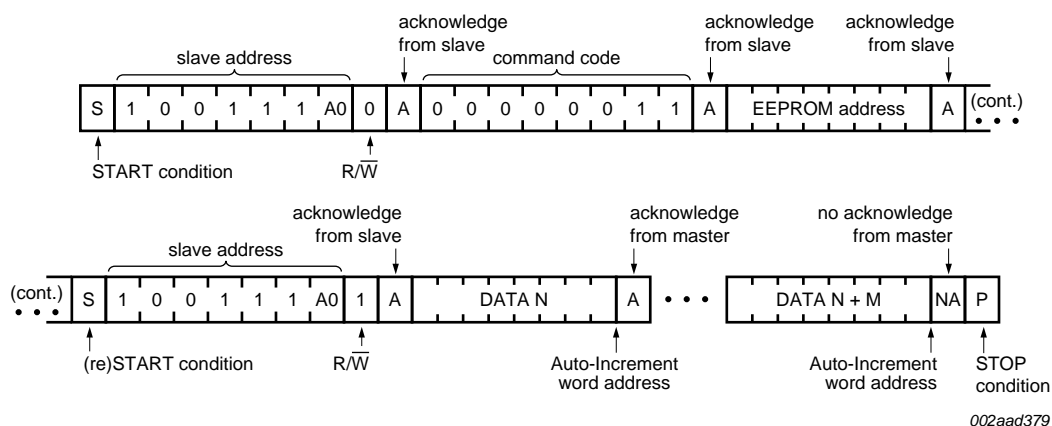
slave address

acknowledge from slave

command code

acknowledge from slave

acknowledge from slave

| S | 1 | 0 | 0 | 1 | 1 | 1 | A0 | 0 | A | 0 | 0 | 0 | 0 | 0 | 0 | 1 | 1 | A | EEPROM address | A |
|---|---|---|---|---|---|---|---|---|---|---|---|---|---|---|---|---|---|---|---|---|

(cont.)

START condition

$R/\overline{W}$

slave address

acknowledge from slave

acknowledge from master

no acknowledge from master

(cont.)

| S | 1 | 0 | 0 | 1 | 1 | 1 | A0 | 1 | A | DATA N | A | DATA N + M | NA | P |
|---|---|---|---|---|---|---|---|---|---|---|---|---|---|---|

(re)START condition

$R/\overline{W}$

Auto-Increment word address

Auto-Increment word address

STOP condition

002aad379